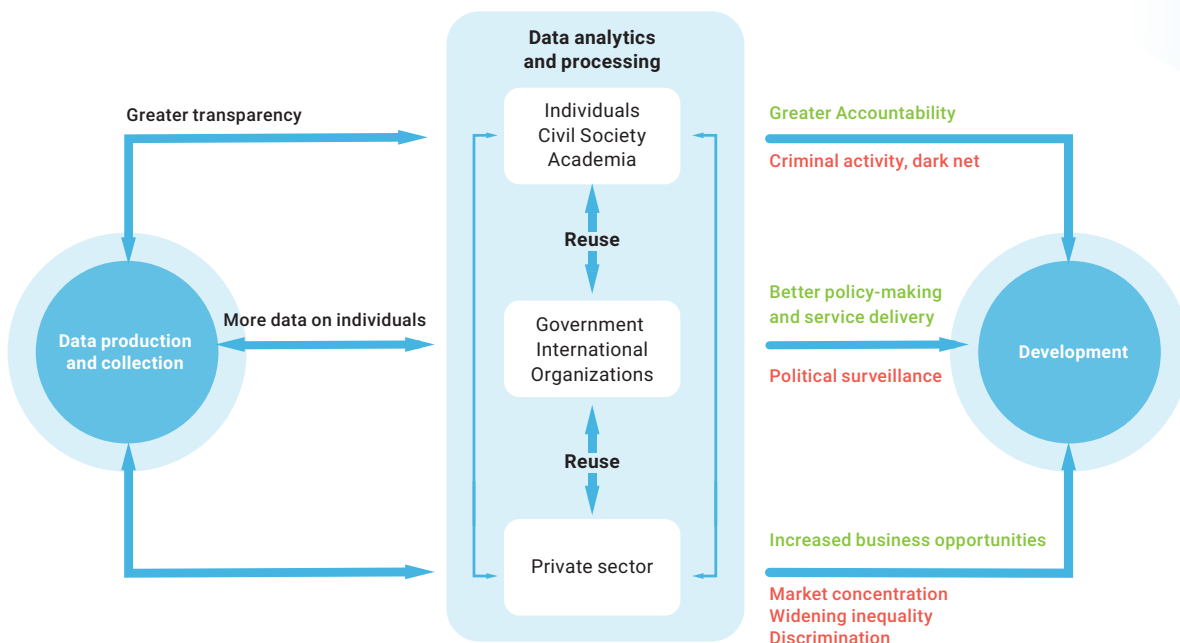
Data analytics and processing

Greater transparency

Individuals
Civil Society
Academia

Greater Accountability

Criminal activity, dark net

Reuse

Data production and collection

More data on individuals

Government
International
Organizations

Better policy-making and service delivery

Political surveillance

Development

Reuse

Private sector

Increased business opportunities

Market concentration
Widening inequality
Discrimination